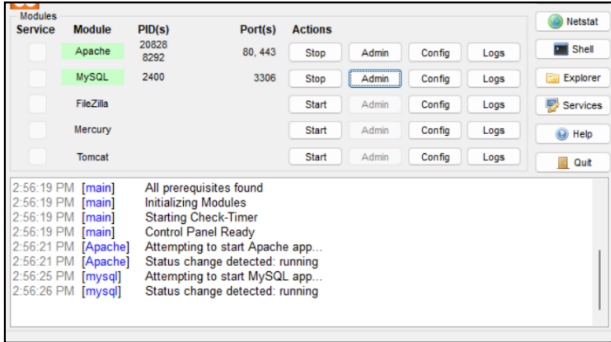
Modules

| Service | Module | PID(s) | Port(s) | Actions | | | |
|---|---|---|---|---|---|---|---|
| | Apache | 20828 8292 | 80, 443 | Stop | Admin | Config | Logs |
| | MySQL | 2400 | 3306 | Stop | Admin | Config | Logs |
| | FileZilla | | | Start | Admin | Config | Logs |
| | Mercury | | | Start | Admin | Config | Logs |
| | Tomcat | | | Start | Admin | Config | Logs |

Netstat
Shell
Explorer
Services
Help
Quit

2:56:19 PM [main] All prerequisites found
2:56:19 PM [main] Initializing Modules
2:56:19 PM [main] Starting Check-Timer
2:56:19 PM [main] Control Panel Ready
2:56:21 PM [Apache] Attempting to start Apache app...
2:56:21 PM [Apache] Status change detected: running
2:56:25 PM [mysql] Attempting to start MySQL app...
2:56:26 PM [mysql] Status change detected: running